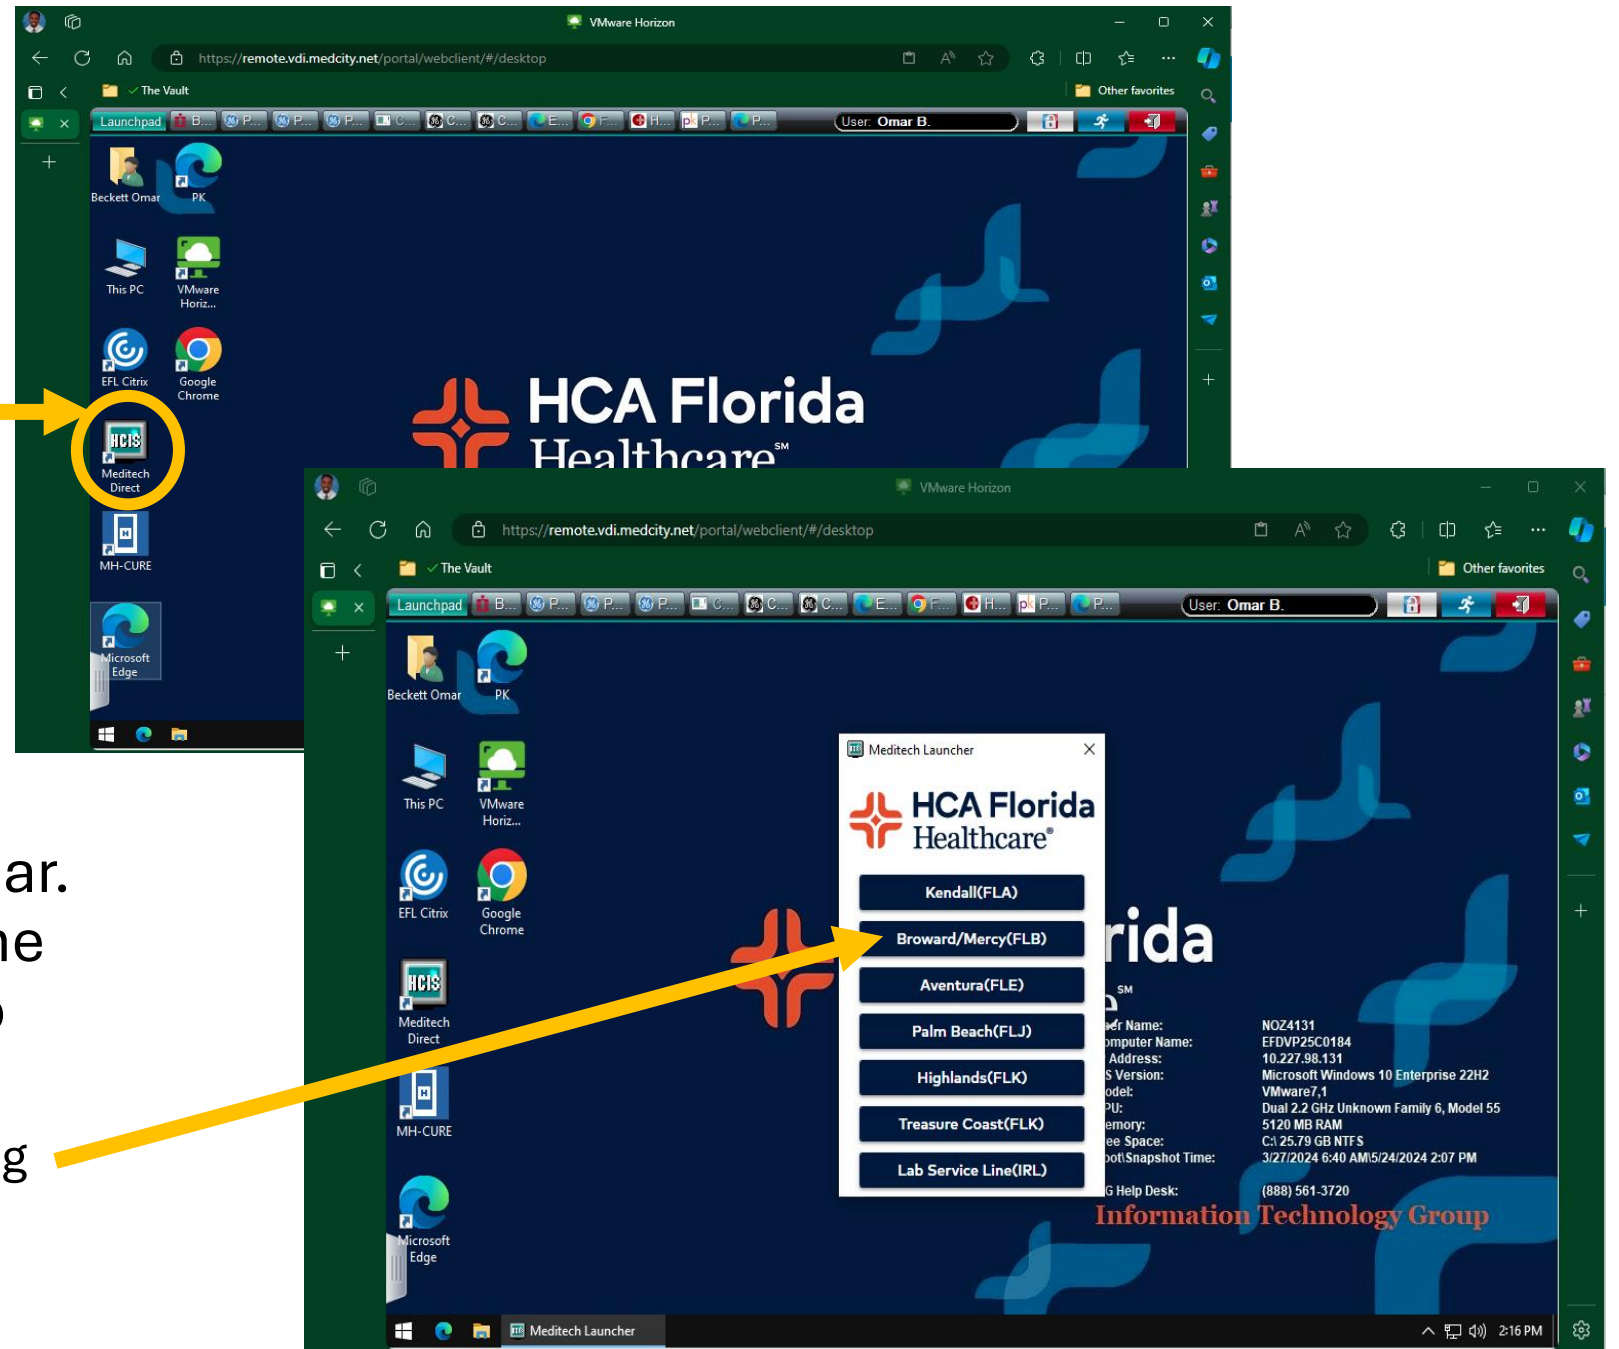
VMware Horizon

https://remote.vdi.medcity.net/portal/webclient/#/desktop

The Vault

Other favorites

Launchpad B... P... P... P... C... C... C... E... F... H... P... P...

User: Omar B.

Beckett Omar PK

This PC VMware Horiz...

EFL Citrix Google Chrome

Meditech Direct

MH-CURE

Microsoft Edge

HCA Florida Healthcare℠

ar.
ne
)

g

VMware Horizon

https://remote.vdi.medcity.net/portal/webclient/#/desktop

The Vault

Other favorites

Launchpad B... P... P... P... C... C... C... E... F... H... P... P...

User: Omar B.

Beckett Omar PK

This PC VMware Horiz...

EFL Citrix Google Chrome

Meditech Direct

MH-CURE

Microsoft Edge

Meditech Launcher

HCA Florida Healthcare®

Kendall(FLA)

Broward/Mercy(FLB)

Aventura(FLE)

Palm Beach(FLJ)

Highlands(FLK)

Treasure Coast(FLK)

Lab Service Line(IRL)

rida

SM

er Name: NOZ4131
omputer Name: EFDVP25C0184
Address: 10.227.98.131
S Version: Microsoft Windows 10 Enterprise 22H2
odel: VMware7,1
PU: Dual 2.2 GHz Unknown Family 6, Model 55
emory: 5120 MB RAM
ee Space: C:\ 25.79 GB NTFS
oot\Snapshot Time: 3/27/2024 6:40 AM\5/24/2024 2:07 PM

G Help Desk: (888) 561-3720

Information Technology Group

Meditech Launcher

2:16 PM